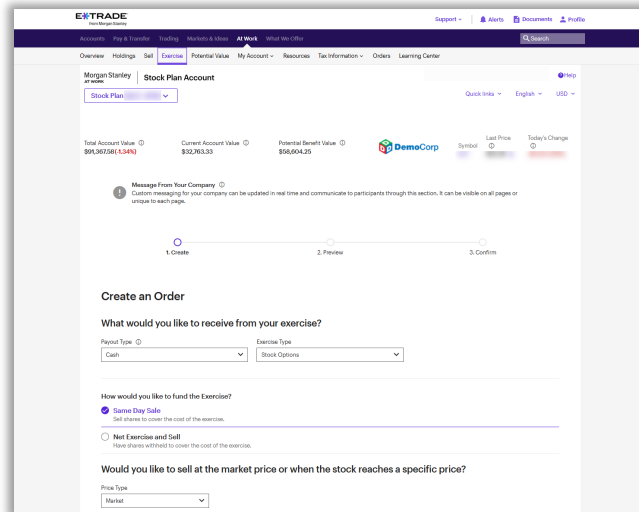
E*TRADE
from Morgan Stanley

Support ⌄ | Alerts | Documents | Profile

Accounts | Pay & Transfer | Trading | Markets & Ideas | At Work | What We Offer | Search

Overview | Holdings | Sell | Exercise | Potential Value | My Account ⌄ | Resources | Tax Information ⌄ | Orders | Learning Center

Morgan Stanley AT WORK | Stock Plan Account

Help

Stock Plan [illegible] ⌄

Quick links ⌄ | English ⌄ | USD ⌄

Total Account Value ⓘ
$91,367.56 (-1.34%)

Current Account Value ⓘ
$32,763.33

Potential Benefit Value ⓘ
$58,604.25

DemoCorp

Symbol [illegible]

Last Price ⓘ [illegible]

Today's Change ⓘ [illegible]

Message From Your Company ⓘ
Custom messaging for your company can be updated in real time and communicate to participants through this section. It can be visible on all pages or unique to each page.

1. Create | 2. Preview | 3. Confirm

Create an Order

What would you like to receive from your exercise?

Payout Type ⓘ
Cash

Exercise Type
Stock Options

How would you like to fund the Exercise?

Same Day Sale
Sell shares to cover the cost of the exercise.

Net Exercise and Sell
Have shares withheld to cover the cost of the exercise.

Would you like to sell at the market price or when the stock reaches a specific price?

Price Type
Market